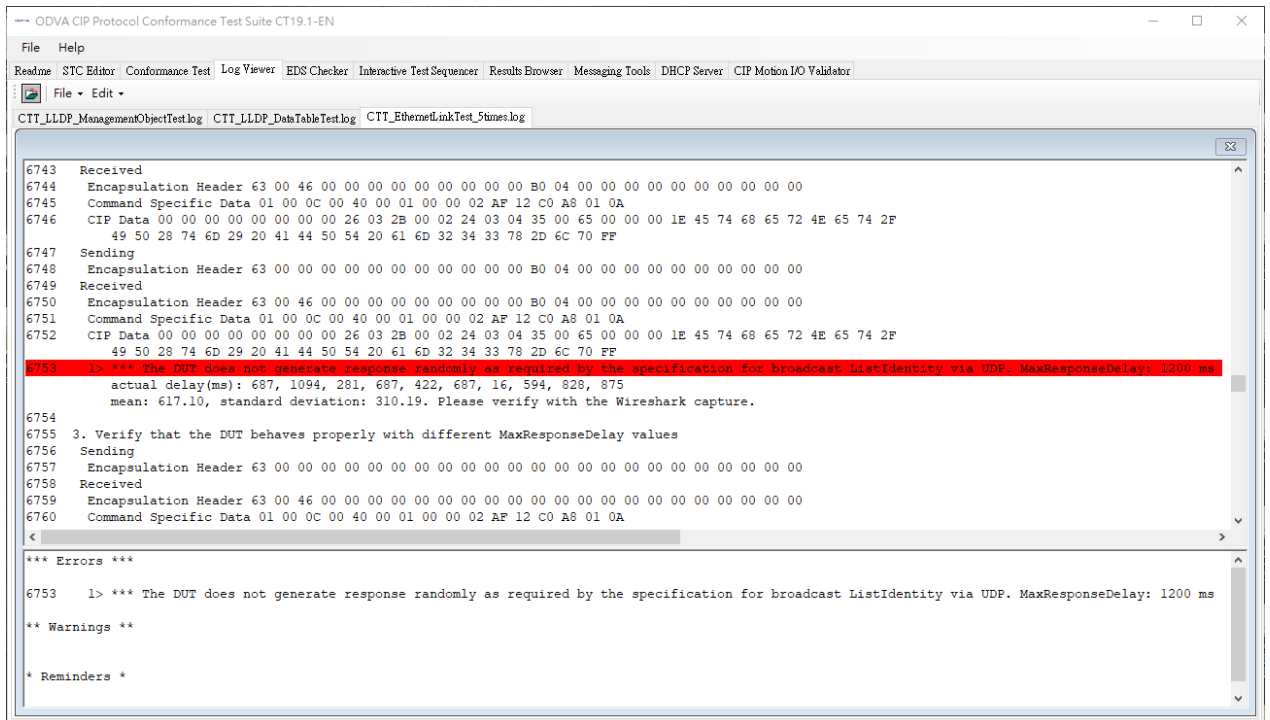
ODVA CIP Protocol Conformance Test Suite CT19.1-EN

File Help

Readme | STC Editor | Conformance Test | Log Viewer | EDS Checker | Interactive Test Sequencer | Results Browser | Messaging Tools | DHCP Server | CIP Motion I/O Validator

File ▾ Edit ▾

CTT_LLDP_ManagementObjectTest.log | CTT_LLDP_DataTableTest.log | CTT_EthernetLinkTest_5times.log

6743 Received
6744 Encapsulation Header 63 00 46 00 00 00 00 00 00 00 00 00 B0 04 00 00 00 00 00 00 00 00 00 00
6745 Command Specific Data 01 00 0C 00 40 00 01 00 00 02 AF 12 C0 A8 01 0A
6746 CIP Data 00 00 00 00 00 00 00 00 26 03 2B 00 02 24 03 04 35 00 65 00 00 00 1E 45 74 68 65 72 4E 65 74 2F
49 50 28 74 6D 29 20 41 44 50 54 20 61 6D 32 34 33 78 2D 6C 70 FF
6747 Sending
6748 Encapsulation Header 63 00 00 00 00 00 00 00 00 00 00 00 B0 04 00 00 00 00 00 00 00 00 00 00
6749 Received
6750 Encapsulation Header 63 00 46 00 00 00 00 00 00 00 00 00 B0 04 00 00 00 00 00 00 00 00 00 00
6751 Command Specific Data 01 00 0C 00 40 00 01 00 00 02 AF 12 C0 A8 01 0A
6752 CIP Data 00 00 00 00 00 00 00 00 26 03 2B 00 02 24 03 04 35 00 65 00 00 00 1E 45 74 68 65 72 4E 65 74 2F
49 50 28 74 6D 29 20 41 44 50 54 20 61 6D 32 34 33 78 2D 6C 70 FF
6753 1> *** The DUT does not generate response randomly as required by the specification for broadcast ListIdentity via UDP. MaxResponseDelay: 1200 ms
actual delay(ms): 687, 1094, 281, 687, 422, 687, 16, 594, 828, 875
mean: 617.10, standard deviation: 310.19. Please verify with the Wireshark capture.
6754
6755 3. Verify that the DUT behaves properly with different MaxResponseDelay values
6756 Sending
6757 Encapsulation Header 63 00 00 00 00 00 00 00 00 00 00 00 00 00 00 00 00 00 00 00 00 00 00 00
6758 Received
6759 Encapsulation Header 63 00 46 00 00 00 00 00 00 00 00 00 00 00 00 00 00 00 00 00 00 00 00 00
6760 Command Specific Data 01 00 0C 00 40 00 01 00 00 02 AF 12 C0 A8 01 0A

*** Errors ***

6753 1> *** The DUT does not generate response randomly as required by the specification for broadcast ListIdentity via UDP. MaxResponseDelay: 1200 ms

** Warnings **

* Reminders *